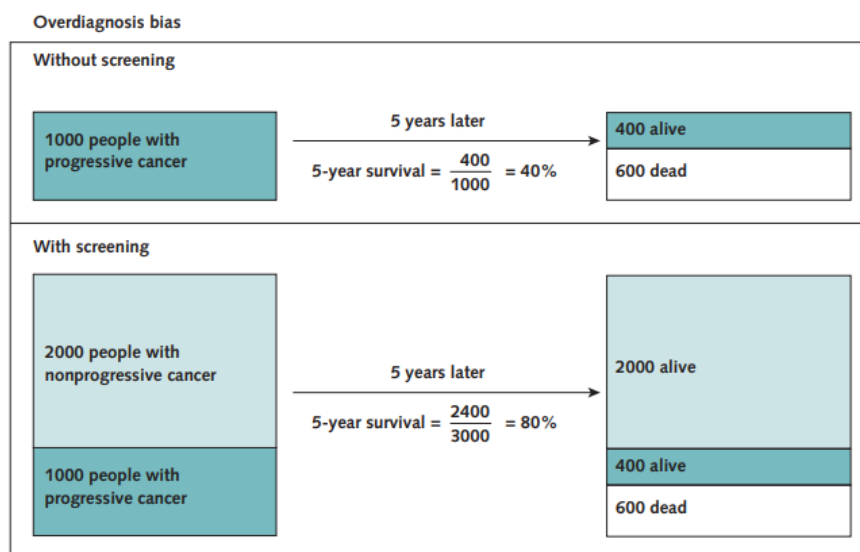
Overdiagnosis bias

Without screening

1000 people with progressive cancer

5 years later

5-year survival = $\frac{400}{1000}$ = 40%

400 alive

600 dead

With screening

2000 people with nonprogressive cancer

1000 people with progressive cancer

5 years later

5-year survival = $\frac{2400}{3000}$ = 80%

2000 alive

400 alive

600 dead